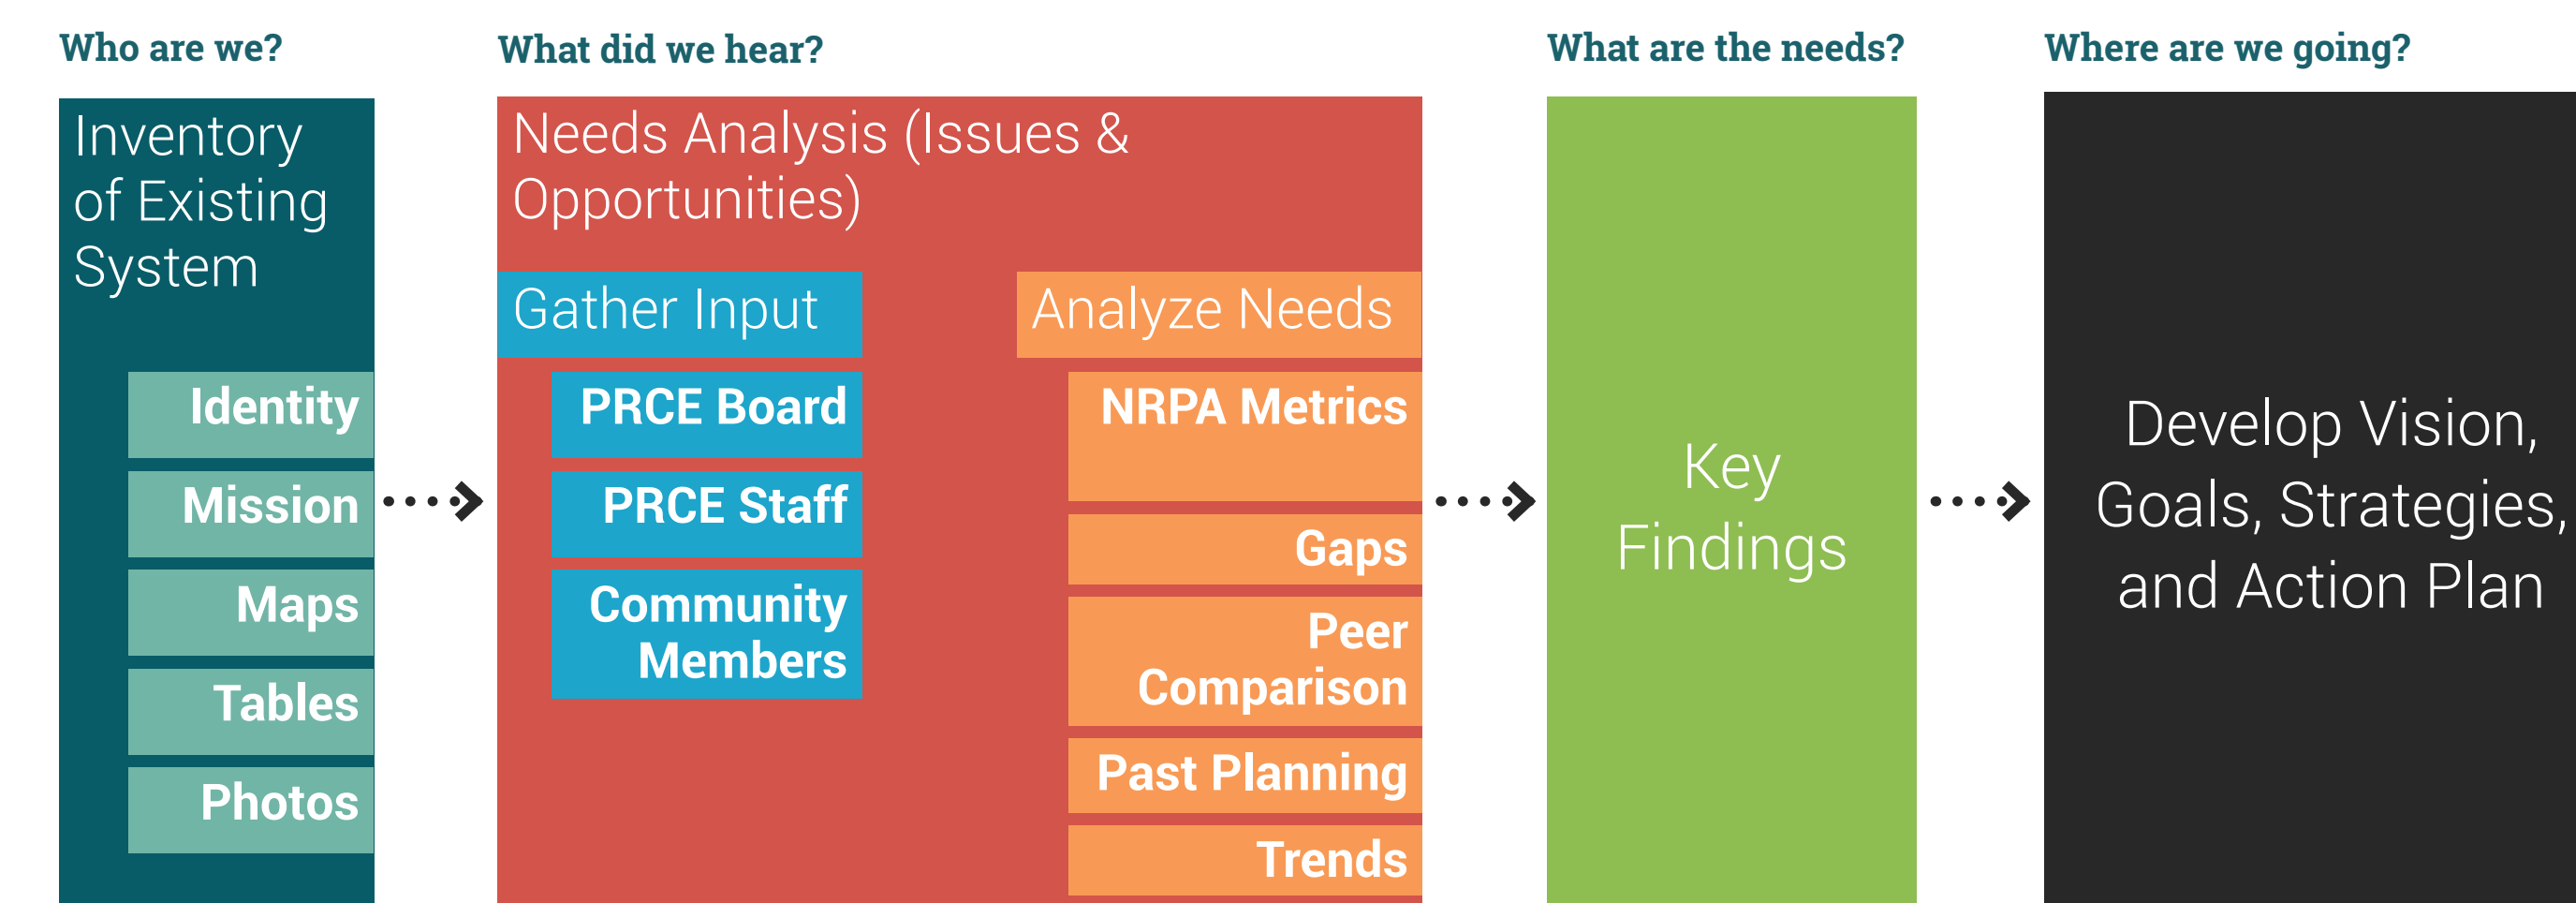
Who are we?

Inventory of Existing System

Identity

Mission

Maps

Tables

Photos

What did we hear?

Needs Analysis (Issues & Opportunities)

Gather Input

PRCE Board

PRCE Staff

Community Members

Analyze Needs

NRPA Metrics

Gaps

Peer Comparison

Past Planning

Trends

What are the needs?

Key Findings

Where are we going?

Develop Vision, Goals, Strategies, and Action Plan